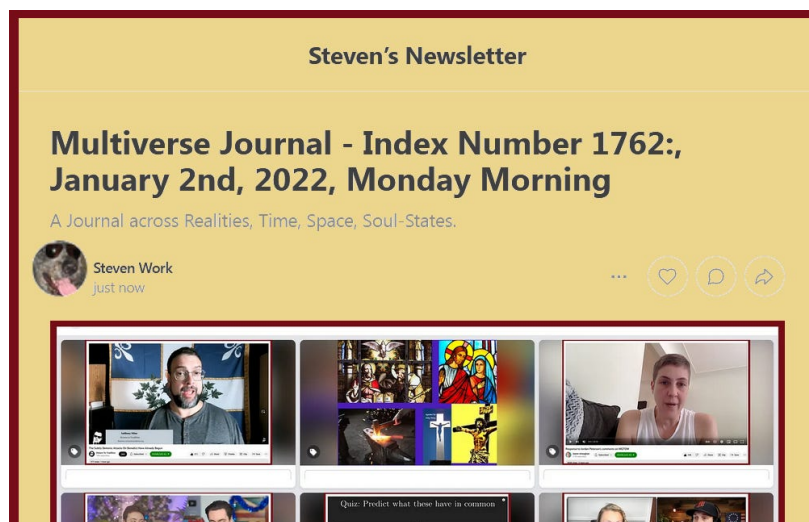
Steven's Newsletter

Multiverse Journal - Index Number 1762:, January 2nd, 2022, Monday Morning

A Journal across Realities, Time, Space, Soul-States.

Steven Work
just now

...

Quiz: Predict what these have in common